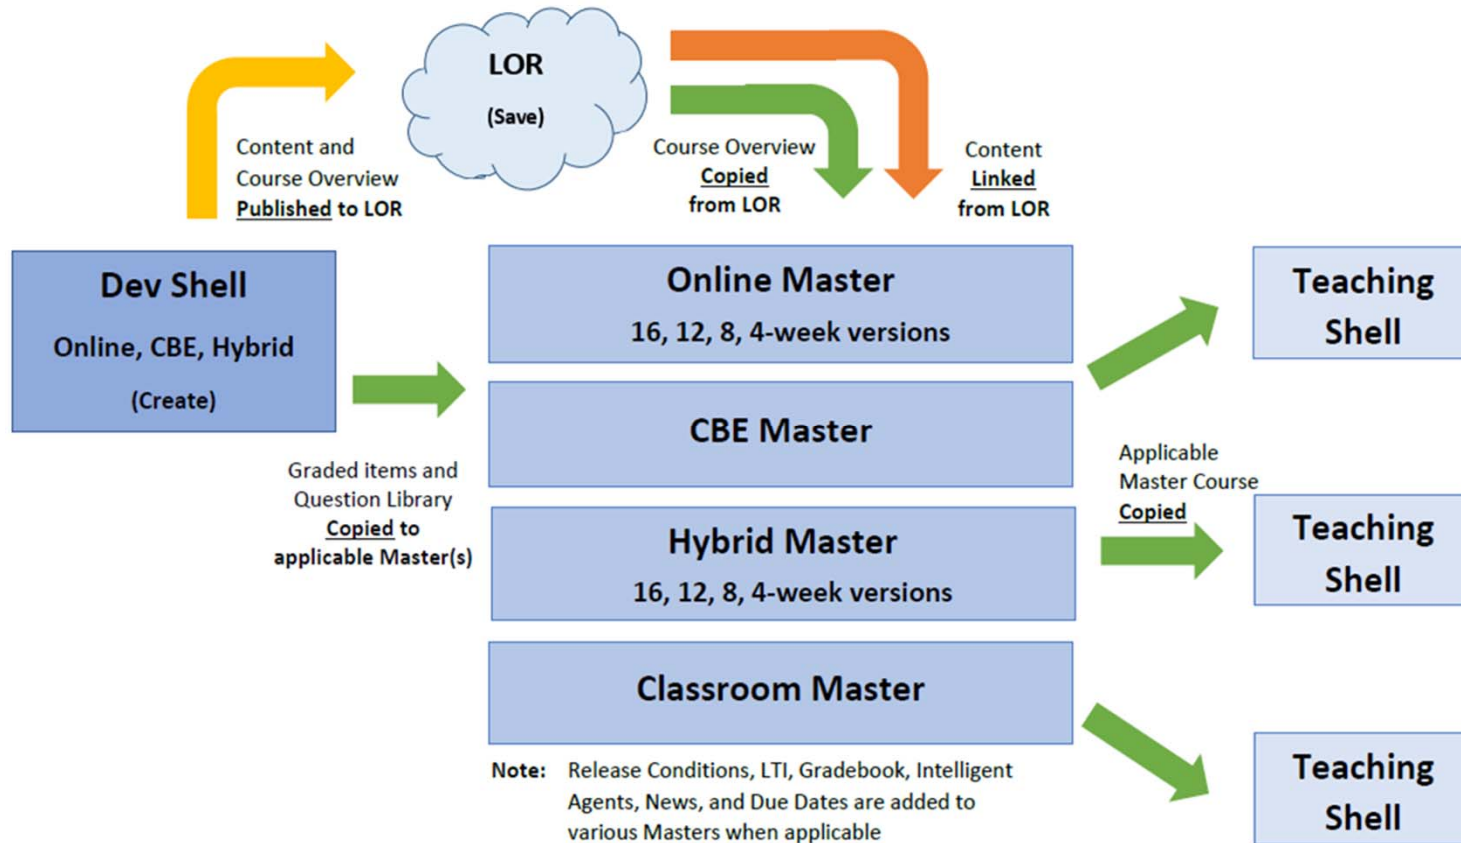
LOR

(Save)

Content and Course Overview Published to LOR

Course Overview Copied from LOR

Content Linked from LOR

Dev Shell

Online, CBE, Hybrid

(Create)

Graded items and Question Library Copied to applicable Master(s)

Online Master

16, 12, 8, 4-week versions

CBE Master

Hybrid Master

16, 12, 8, 4-week versions

Classroom Master

Note: Release Conditions, LTI, Gradebook, Intelligent Agents, News, and Due Dates are added to various Masters when applicable

Applicable Master Course Copied

Teaching Shell

Teaching Shell

Teaching Shell